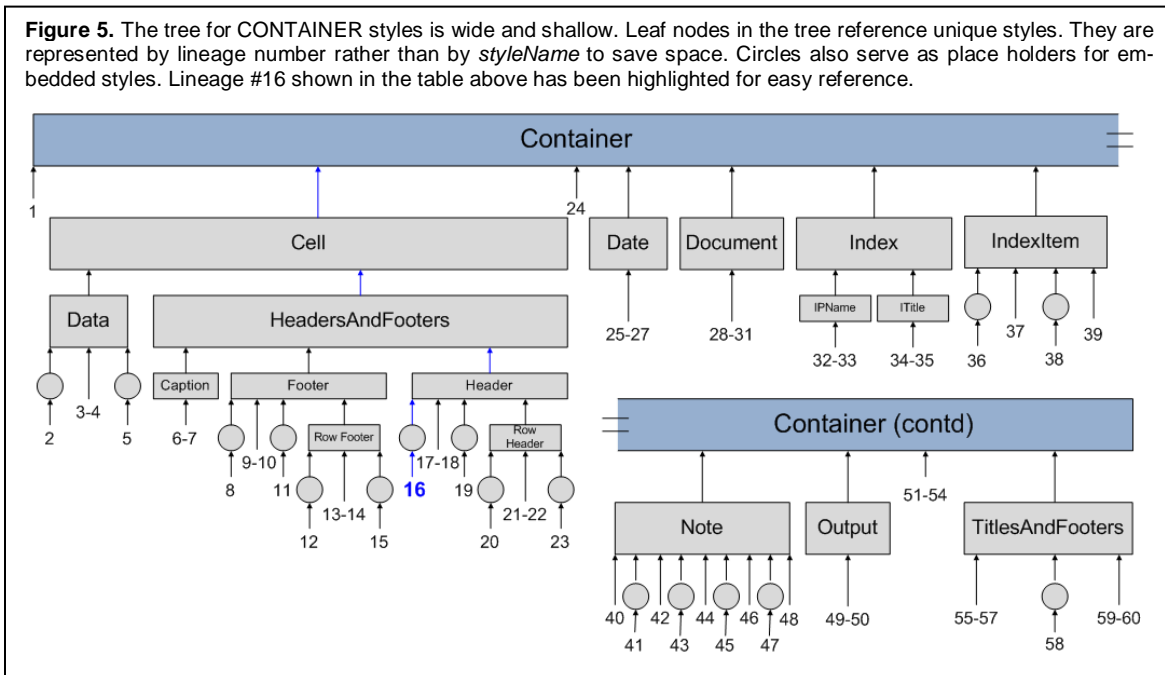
**Figure 5.** The tree for CONTAINER styles is wide and shallow. Leaf nodes in the tree reference unique styles. They are represented by lineage number rather than by *styleName* to save space. Circles also serve as place holders for embedded styles. Lineage #16 shown in the table above has been highlighted for easy reference.

Container

1

24

Cell

Date

Document

Index

IndexItem

Data

HeadersAndFooters

25-27

28-31

IPName

ITitle

32-33

34-35

36

37

38

39

2

3-4

5

Caption

6-7

Footer

8

9-10

11

Row Footer

12

13-14

15

Header

16

17-18

19

Row Header

20

21-22

23

Container (contd)

51-54

Note

40

41

42

43

44

45

46

47

48

Output

49-50

TitlesAndFooters

55-57

58

59-60